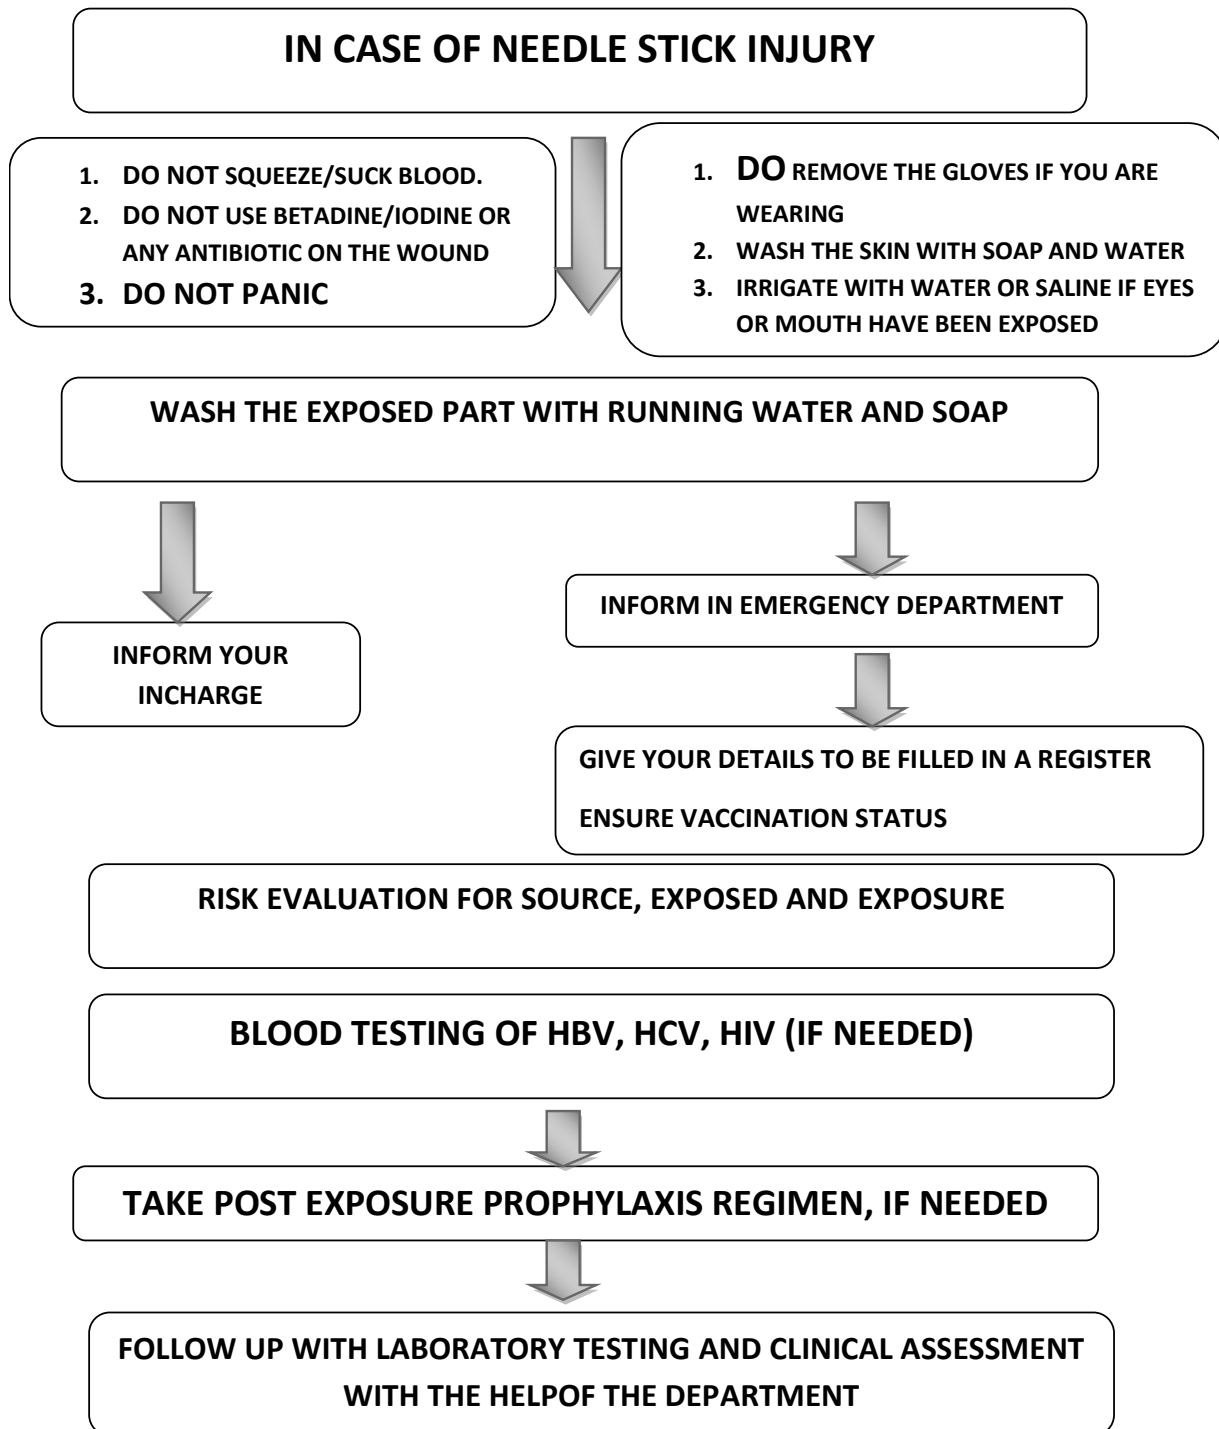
IN CASE OF NEEDLE STICK INJURY

1. DO NOT SQUEEZE/SUCK BLOOD.
2. DO NOT USE BETADINE/IODINE OR ANY ANTIBIOTIC ON THE WOUND
3. DO NOT PANIC

1. DO REMOVE THE GLOVES IF YOU ARE WEARING
2. WASH THE SKIN WITH SOAP AND WATER
3. IRRIGATE WITH WATER OR SALINE IF EYES OR MOUTH HAVE BEEN EXPOSED

WASH THE EXPOSED PART WITH RUNNING WATER AND SOAP

INFORM YOUR INCHARGE

INFORM IN EMERGENCY DEPARTMENT

GIVE YOUR DETAILS TO BE FILLED IN A REGISTER

ENSURE VACCINATION STATUS

RISK EVALUATION FOR SOURCE, EXPOSED AND EXPOSURE

BLOOD TESTING OF HBV, HCV, HIV (IF NEEDED)

TAKE POST EXPOSURE PROPHYLAXIS REGIMEN, IF NEEDED

FOLLOW UP WITH LABORATORY TESTING AND CLINICAL ASSESSMENT WITH THE HELPOF THE DEPARTMENT